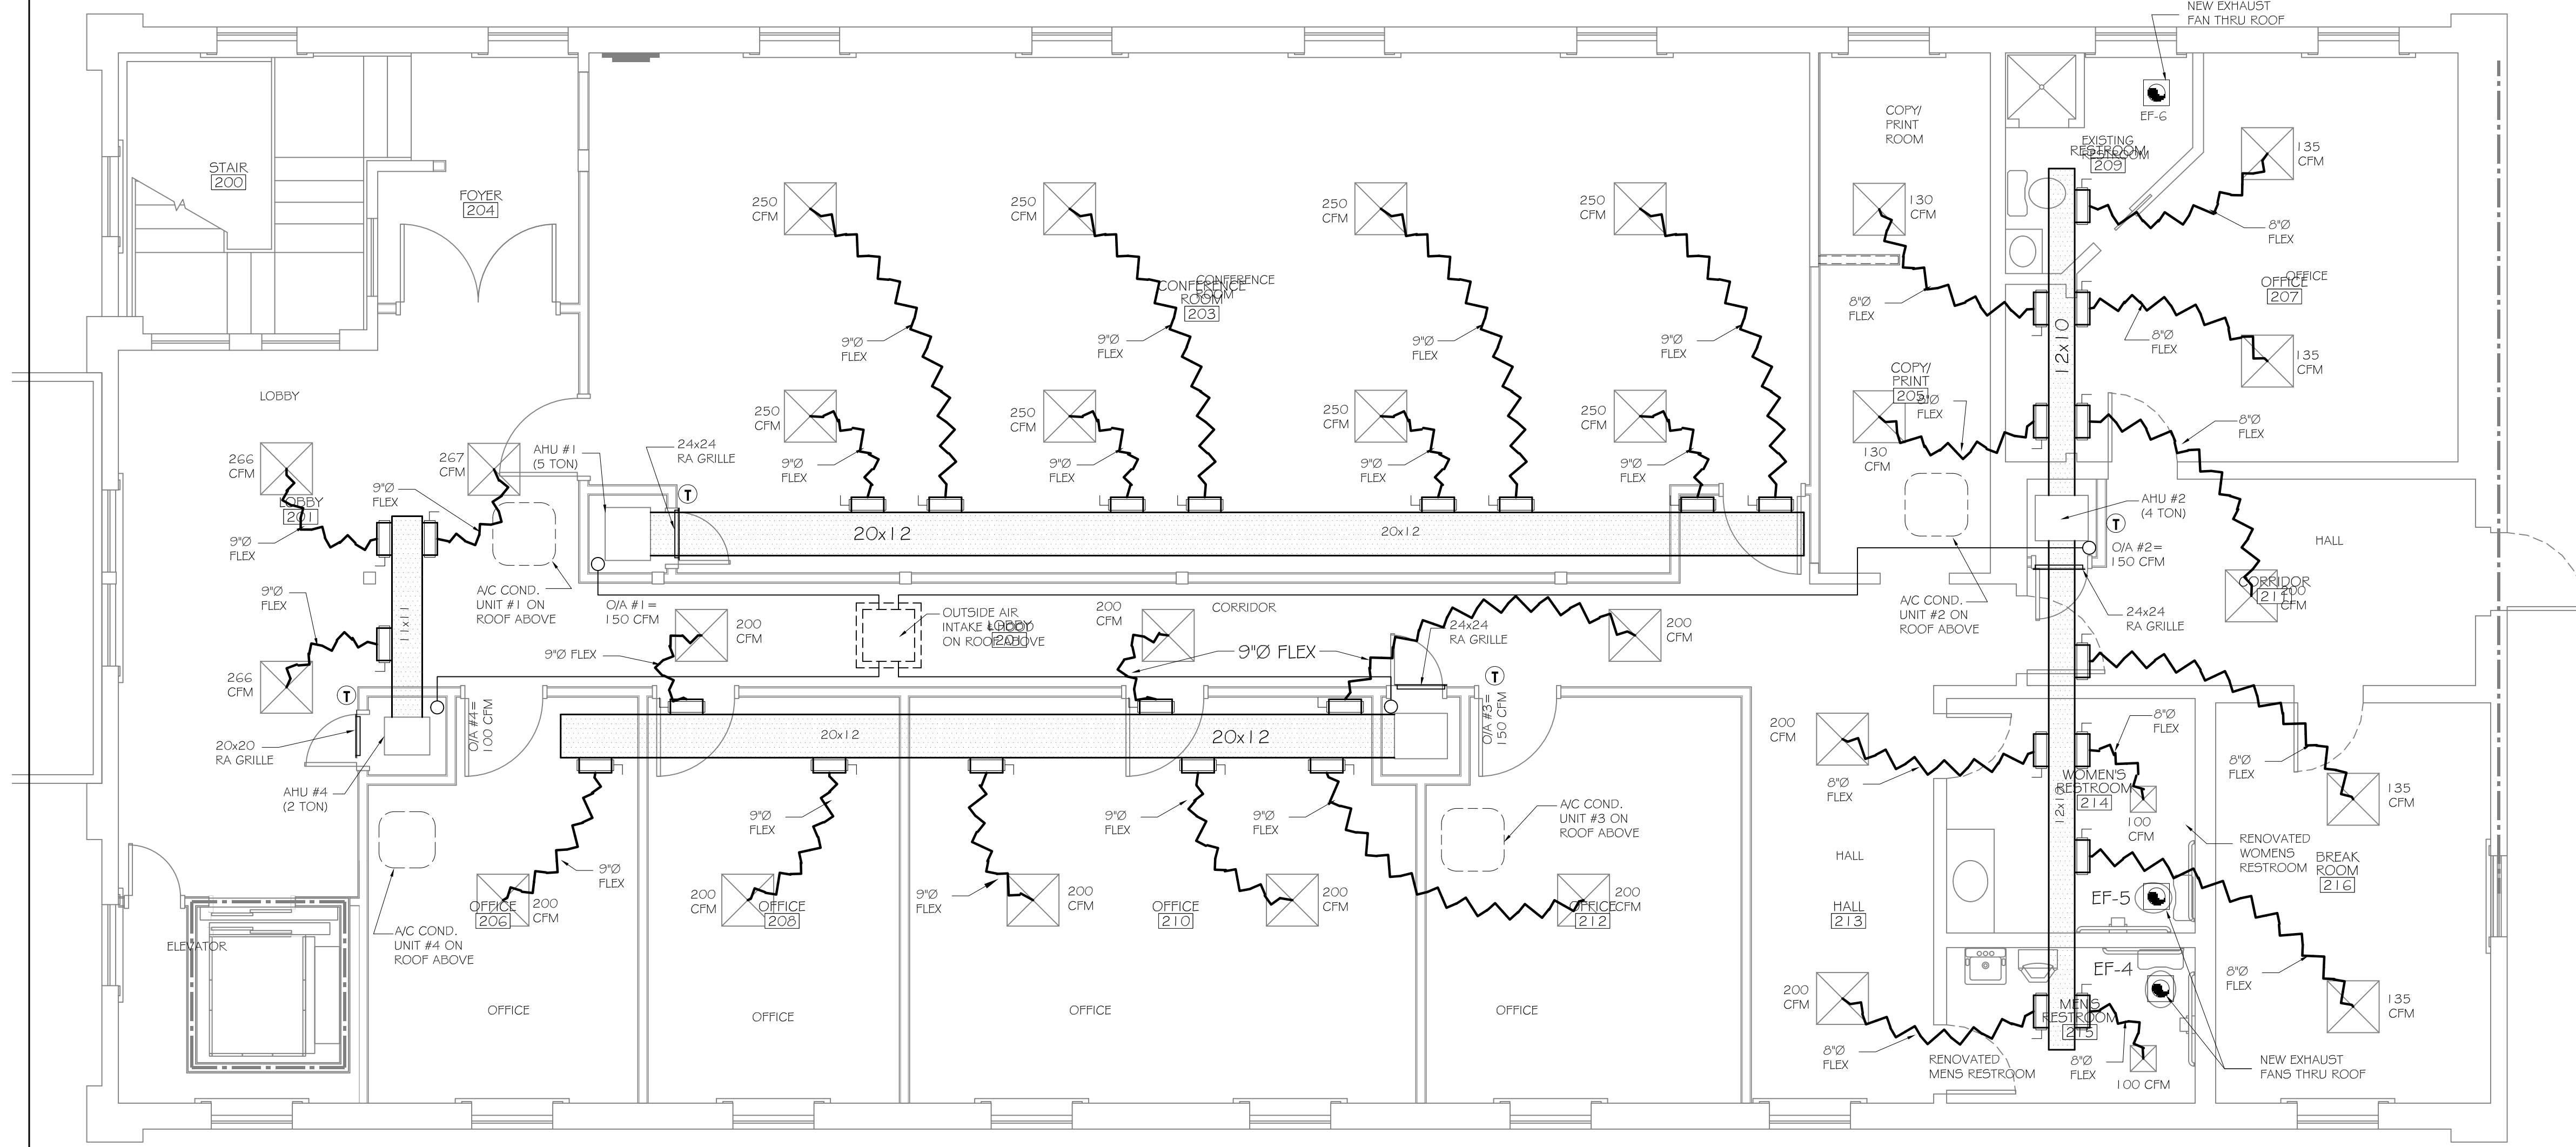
NEW EXHAUST FAN THRU ROOF

EF-6

STAIR 200

FOYER 204

COPY/ PRINT ROOM

EXISTING RESTROOM 209

135 CFM

250 CFM

250 CFM

250 CFM

250 CFM

130 CFM

8"Ø FLEX

CONFERENCE ROOM 203

OFFICE 207

8"Ø FLEX

12x10

8"Ø FLEX

135 CFM

9"Ø FLEX

9"Ø FLEX

9"Ø FLEX

9"Ø FLEX

LOBBY

COPY/ PRINT 205

8"Ø FLEX

250 CFM

250 CFM

250 CFM

250 CFM

8"Ø FLEX

266 CFM

267 CFM

130 CFM

AHU #1 (5 TON)

24x24 RA GRILLE

9"Ø FLEX

9"Ø FLEX

9"Ø FLEX

9"Ø FLEX

LOBBY 201

9"Ø FLEX

AHU #2 (4 TON)

9"Ø FLEX

20x12

20x12

HALL

O/A #2= 150 CFM

A/C COND. UNIT #1 ON ROOF ABOVE

9"Ø FLEX

11x11

O/A #1= 150 CFM

OUTSIDE AIR INTAKE LOUVER ON ROOF ABOVE

LOBBY 201

200 CFM

CORRIDOR

A/C COND. UNIT #2 ON ROOF ABOVE

24x24 RA GRILLE

CORRIDOR 211

200 CFM

200 CFM

200 CFM

266 CFM

9"Ø FLEX

9"Ø FLEX

24x24 RA GRILLE

200 CFM

O/A #4= 100 CFM

20x12

20x12

O/A #3= 150 CFM

200 CFM

8"Ø FLEX

20x20 RA GRILLE

8"Ø FLEX

8"Ø FLEX

WOMEN'S RESTROOM 214

AHU #4 (2 TON)

9"Ø FLEX

9"Ø FLEX

9"Ø FLEX

A/C COND. UNIT #3 ON ROOF ABOVE

12x10

100 CFM

135 CFM

RENOVATED WOMENS RESTROOM

HALL

BREAK ROOM 216

9"Ø FLEX

200 CFM

9"Ø FLEX

200 CFM

200 CFM

200 CFM

200 CFM

EF-5

OFFICE 206

OFFICE 208

OFFICE 210

OFFICE 212

HALL 213

A/C COND. UNIT #4 ON ROOF ABOVE

ELEVATOR

EF-4

200 CFM

8"Ø FLEX

135 CFM

OFFICE

OFFICE

OFFICE

OFFICE

MENS RESTROOM 215

8"Ø FLEX

RENOVATED MENS RESTROOM

8"Ø FLEX

100 CFM

NEW EXHAUST FANS THRU ROOF